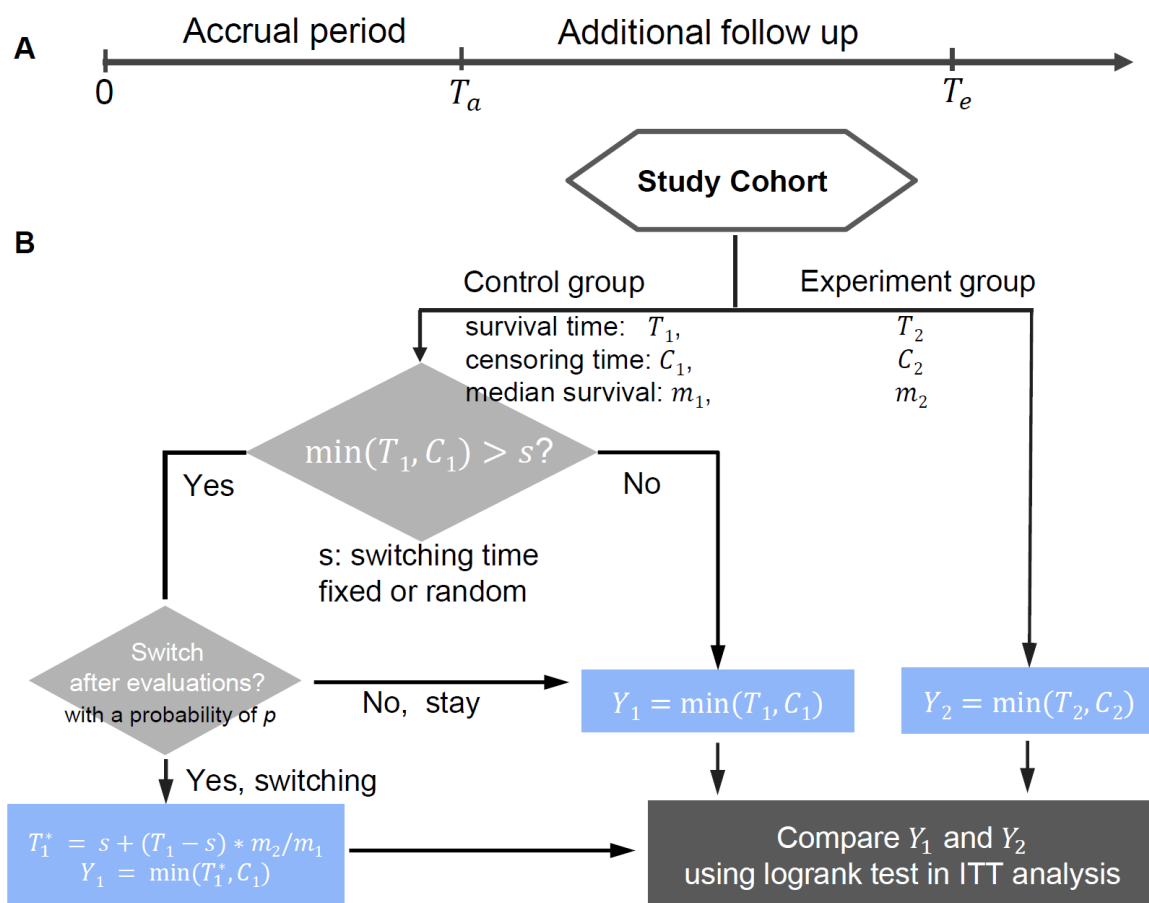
A

Accrual period

Additional follow up

0

$T_a$

$T_e$

Study Cohort

B

Control group

Experiment group

survival time: $T_1$,

censoring time: $C_1$,

median survival: $m_1$,

$T_2$

$C_2$

$m_2$

$\min(T_1, C_1) > s$?

Yes

No

s: switching time fixed or random

Switch after evaluations? with a probability of $p$

No, stay

$Y_1 = \min(T_1, C_1)$

$Y_2 = \min(T_2, C_2)$

Yes, switching

$T_1^* = s + (T_1 - s) * m_2/m_1$
$Y_1 = \min(T_1^*, C_1)$

Compare $Y_1$ and $Y_2$ using logrank test in ITT analysis